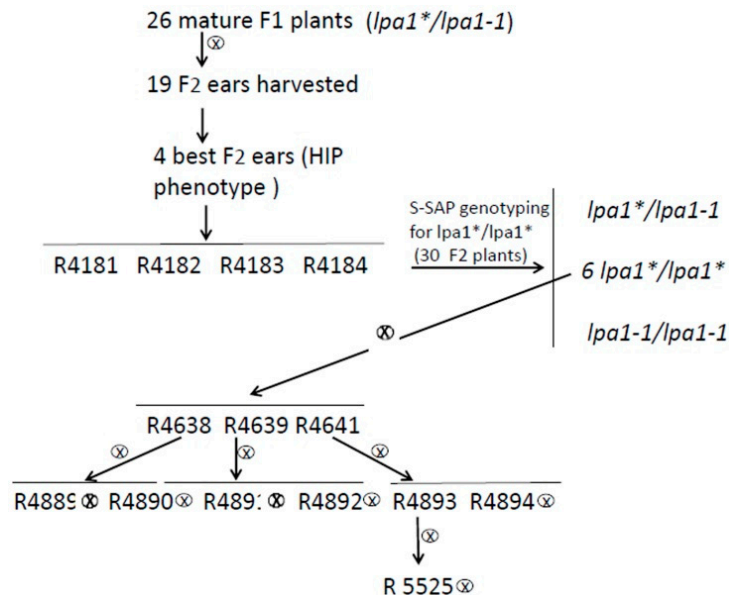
26 mature F1 plants (*lpa1\*/lpa1-1*)
⊗
19 F2 ears harvested

4 best F2 ears (HIP phenotype )

R4181 R4182 R4183 R4184

S-SAP genotyping for lpa1\*/lpa1\* (30 F2 plants)

*lpa1\*/lpa1-1*
*6 lpa1\*/lpa1\**
*lpa1-1/lpa1-1*

⊗

R4638 R4639 R4641
⊗ ⊗ ⊗
R4889 ⊗ R4890⊗ R4891 ⊗ R4892⊗ R4893 R4894⊗
⊗
R 5525⊗